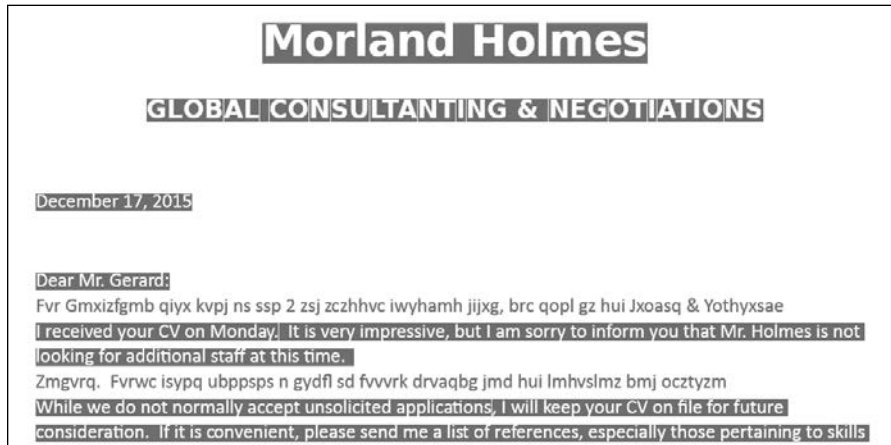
Morland Holmes

GLOBAL CONSULTANTING & NEGOTIATIONS

December 17, 2015

Dear Mr. Gerard:

Fvr Gmxizfgmb qiyx kvpj ns ssp 2 zsj zczhhvc iwyhamh jijxg, brc qopl gz hui Jxoasq & Yothyxsae

I received your CV on Monday. It is very impressive, but I am sorry to inform you that Mr. Holmes is not looking for additional staff at this time.

Zmgvrq. Fvrwc isypq ubppsps n gydfl sd fvvvrk drvaqbg jmd hui lmhvslmz bmj ocztyzm

While we do not normally accept unsolicited applications, I will keep your CV on file for future consideration. If it is convenient, please send me a list of references, especially those pertaining to skills